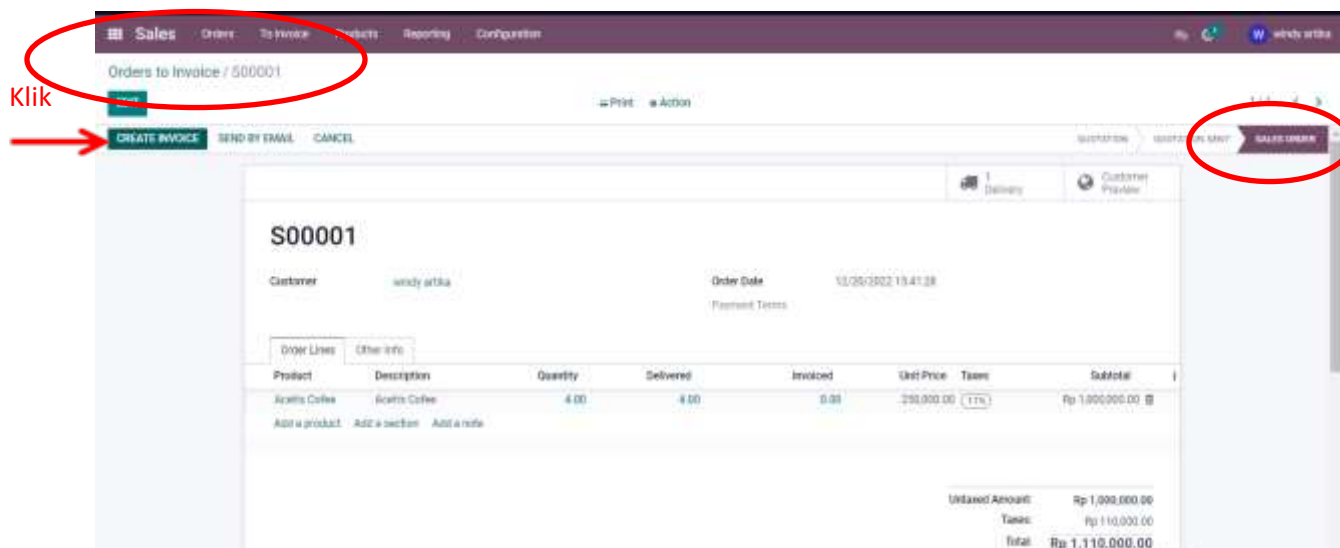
Sales Orders To Invoice Products Reporting Configuration

W windy artika

Orders to Invoice / S00001

Klik

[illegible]

Print Action

CREATE INVOICE SEND BY EMAIL CANCEL

QUOTATION QUOTATION SENT SALES ORDER

1 Delivery

Customer Preview

S00001

Customer windy artika

Order Date 12/20/2022 15:41:28

Payment Terms

Order Lines Other Info

| Product | Description | Quantity | Delivered | Invoiced | Unit Price | Taxes | Subtotal |
|---|---|---|---|---|---|---|---|
| Acehs Coffee | Acehs Coffee | 4.00 | 4.00 | 0.00 | 250,000.00 | 11% | Rp 1,000,000.00 |

Add a product Add a section Add a note

Untaxed Amount: Rp 1,000,000.00
Taxes: Rp 110,000.00
Total: Rp 1,110,000.00